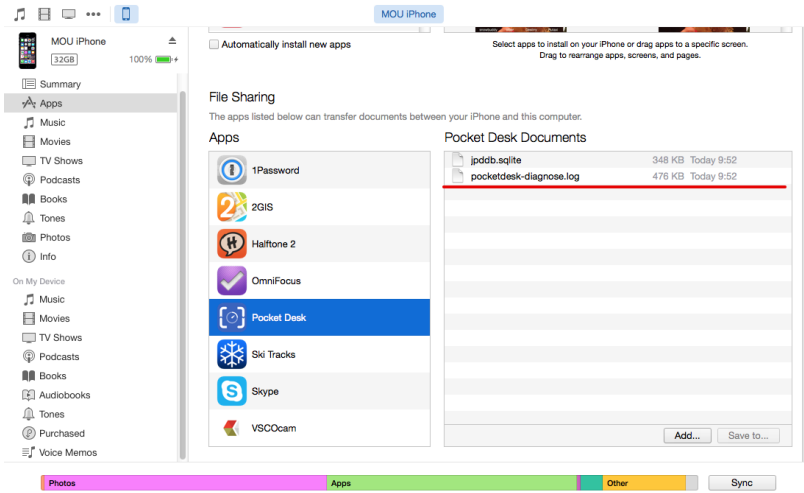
MOU iPhone

MOU iPhone
32GB 100%

Summary
Apps
Music
Movies
TV Shows
Podcasts
Books
Tones
Photos
Info

On My Device
Music
Movies
TV Shows
Podcasts
Books
Audiobooks
Tones
Purchased
Voice Memos

Automatically install new apps

Select apps to install on your iPhone or drag apps to a specific screen. Drag to rearrange apps, screens, and pages.

File Sharing
The apps listed below can transfer documents between your iPhone and this computer.

Apps
1Password
2GIS
Halftone 2
OmniFocus
Pocket Desk
Ski Tracks
Skype
VSCOcam

Pocket Desk Documents
| | | |
|---|---|---|
| jpddb.sqlite | 348 KB | Today 9:52 |
| pocketdesk-diagnose.log | 476 KB | Today 9:52 |

Add... Save to...

Photos Apps Other Sync